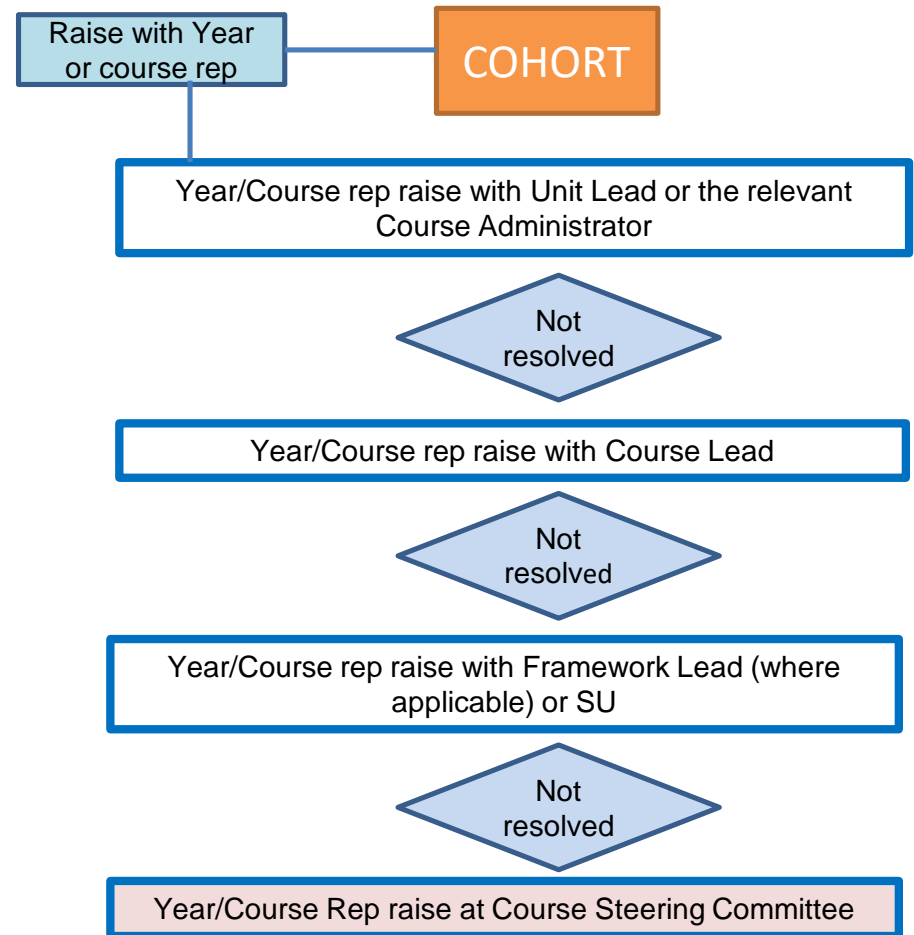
Raise with Year or course rep

COHORT

Year/Course rep raise with Unit Lead or the relevant Course Administrator

Not resolved

Year/Course rep raise with Course Lead

Not resolved

Year/Course rep raise with Framework Lead (where applicable) or SU

Not resolved

Year/Course Rep raise at Course Steering Committee